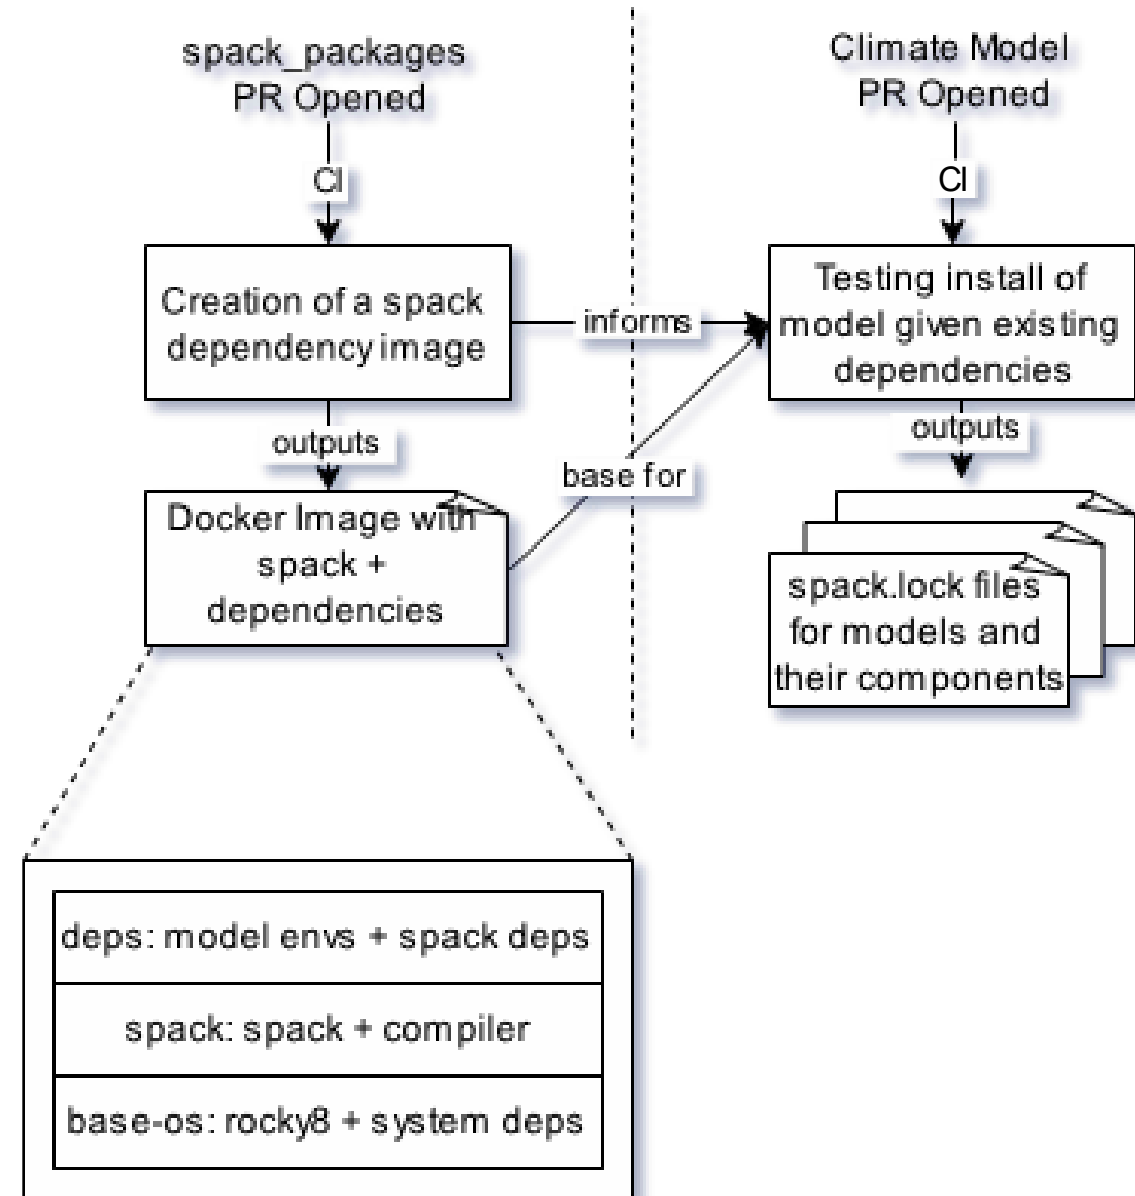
spack_packages
PR Opened

CI

Creation of a spack dependency image

informs

outputs

Docker Image with spack + dependencies

base for

Climate Model
PR Opened

CI

Testing install of model given existing dependencies

outputs

spack.lock files for models and their components

deps: model envs + spack deps

spack: spack + compiler

base-os: rocky8 + system deps